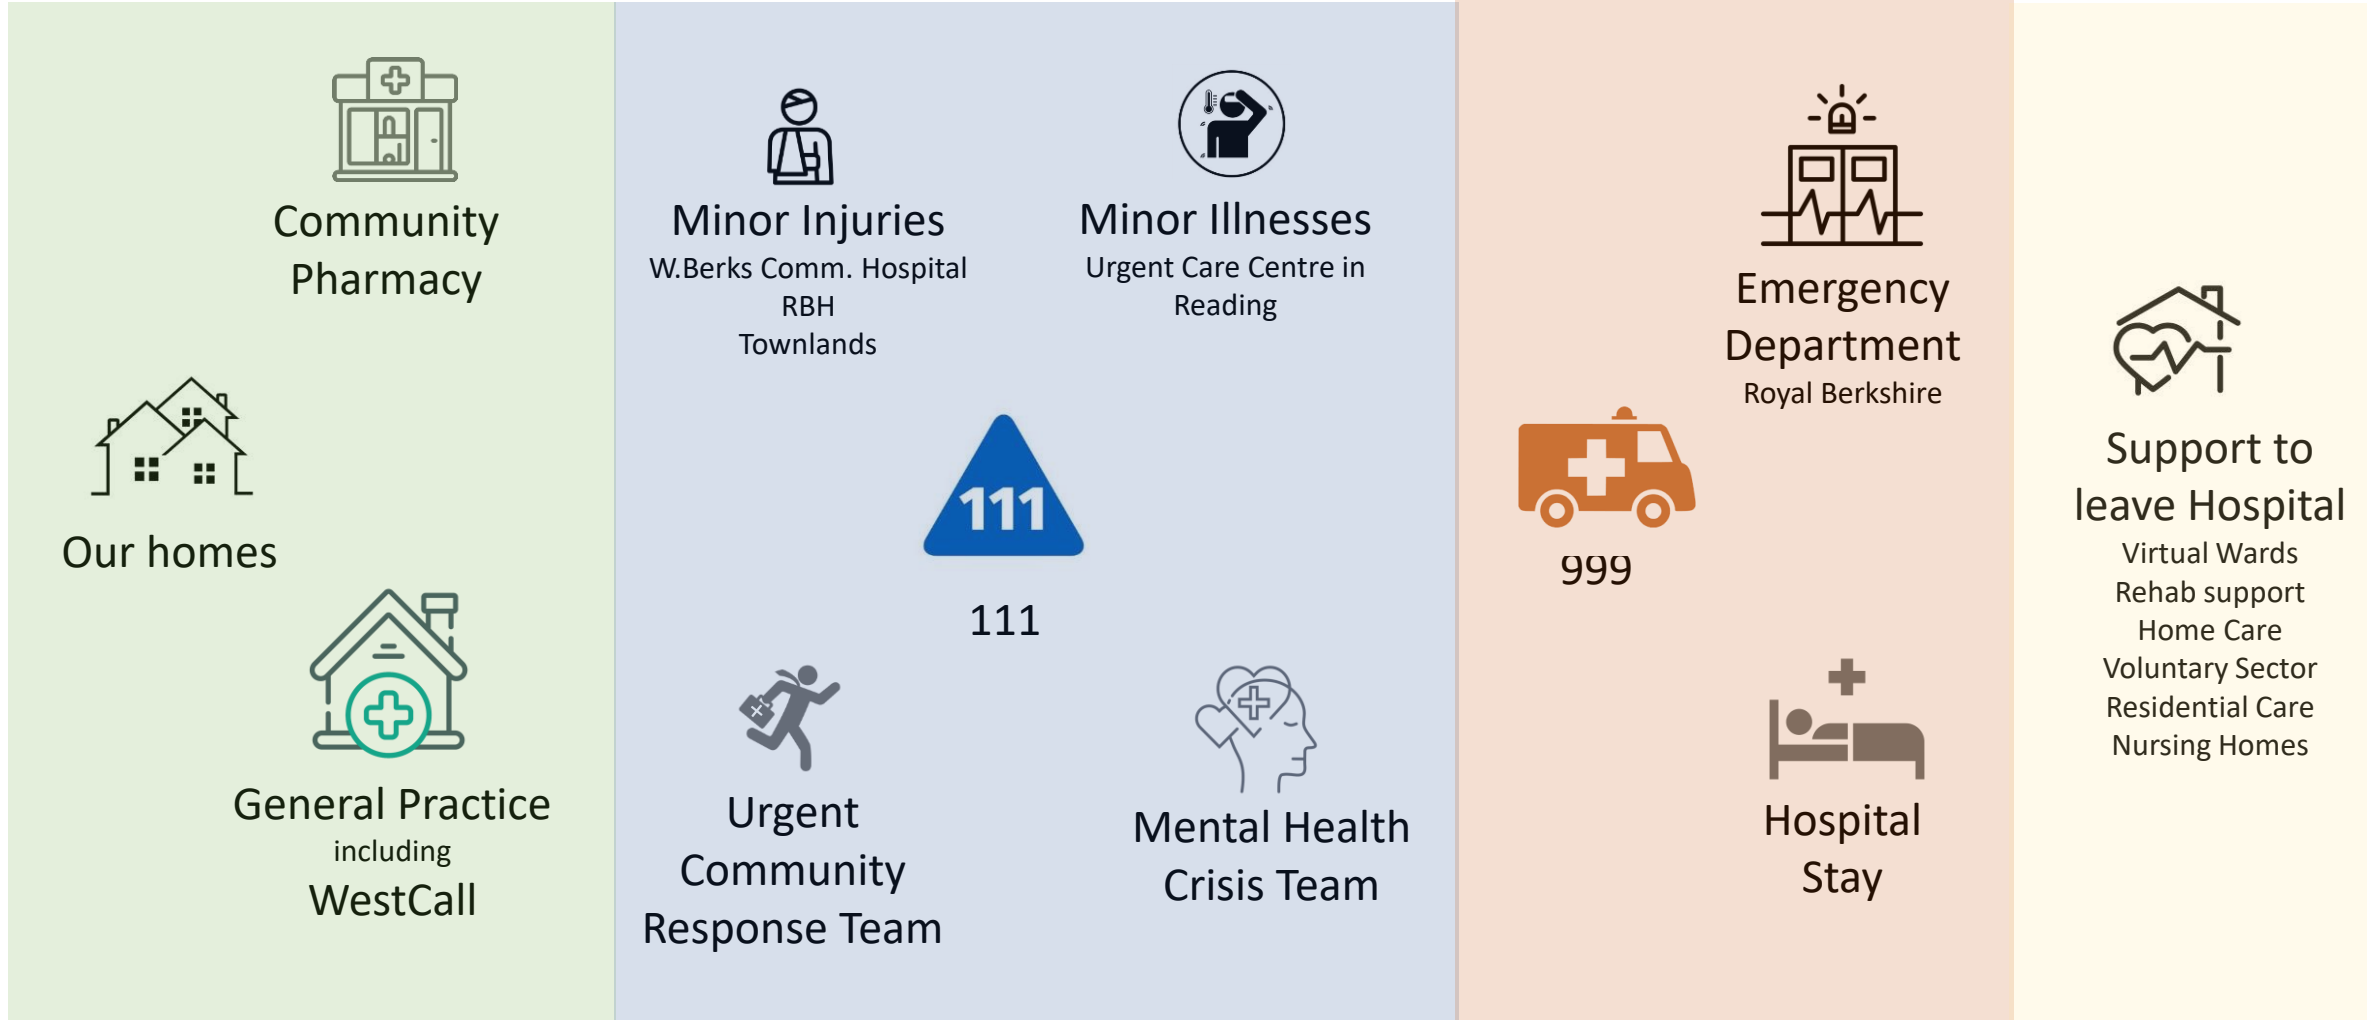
Community Pharmacy

Our homes

General Practice
including
WestCall

Minor Injuries
W.Berks Comm. Hospital
RBH
Townlands

Minor Illnesses
Urgent Care Centre in Reading

111

111

Urgent Community Response Team

Mental Health Crisis Team

Emergency Department
Royal Berkshire

999

Hospital Stay

Support to leave Hospital
Virtual Wards
Rehab support
Home Care
Voluntary Sector
Residential Care
Nursing Homes